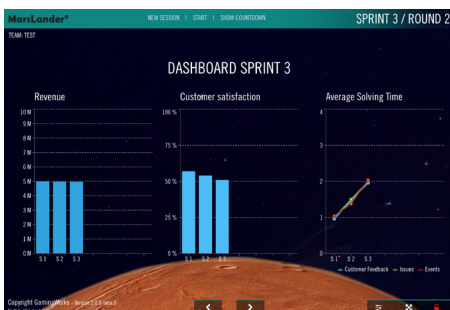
MarsLander®

NEW SESSION | START | SHOW COUNTDOWN

SPRINT 3 / ROUND 2

TEAM: TEST

DASHBOARD SPRINT 3

Revenue

10 M
9 M
8 M
7 M
6 M
5 M
4 M
3 M
2 M
1 M
0 M

S 1 S 2 S 3

Customer satisfaction

100 %
75 %
50 %
25 %
0 %

S 1 S 2 S 3

Average Solving Time

4
3
2
1
0

S 1 S 2 S 3

Customer Feedback Issues Events

Copyright GamingWorks - Version 2.0.6 Beta 5